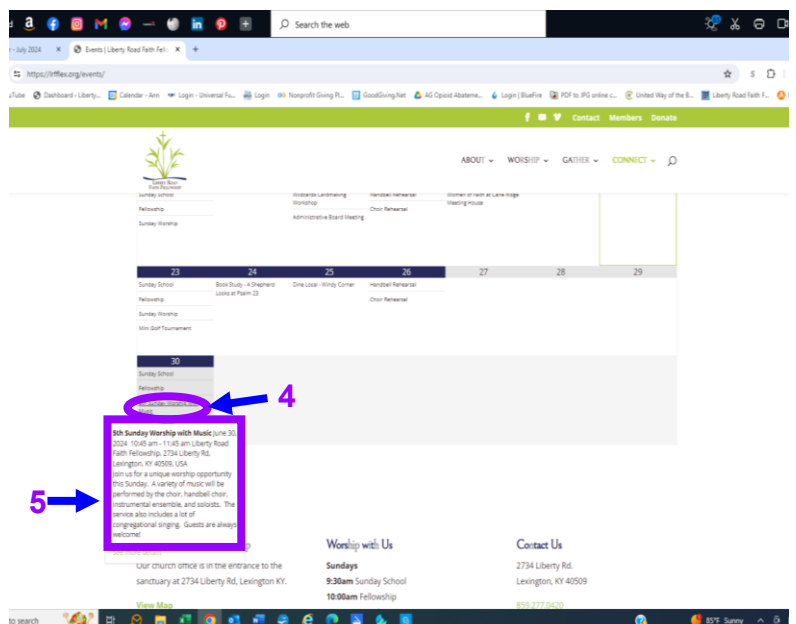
Search the web

- July 2024 × Events | Liberty Road Faith Fell × +

https://lrffky.org/events/

Tube Dashboard - Liberty... Calendar - Ann Login - Universal Fu... Login Nonprofit Giving Pl... GoodGiving.Net AG Opioid Abateme... Login | BlueFire PDF to JPG online c... United Way of the B... Liberty Road Faith F...

Contact Members Donate

Liberty Road Faith Fellowship

ABOUT WORSHIP GATHER CONNECT

Sunday School
Fellowship
Sunday Worship

Wildcards Cardmaking Workshop
Administrative Board Meeting

Handbell Rehearsal
Choir Rehearsal

Women of Faith at Cane Ridge Meeting House

| 23 | 24 | 25 | 26 | 27 | 28 | 29 |
|---|---|---|---|---|---|---|
| Sunday School<br>Fellowship<br>Sunday Worship<br>Mini Golf Tournament | Book Study - A Shepherd Looks at Psalm 23 | Dine Local - Windy Corner | Handbell Rehearsal<br>Choir Rehearsal | | | |

30
Sunday School
Fellowship
5th Sunday Worship with Music

4

5th Sunday Worship with Music June 30, 2024 10:45 am - 11:45 am Liberty Road Faith Fellowship, 2734 Liberty Rd, Lexington, KY 40509, USA
Join us for a unique worship opportunity this Sunday. A variety of music will be performed by the choir, handbell choir, instrumental ensemble, and soloists. The service also includes a lot of congregational singing. Guests are always welcome!

5

See more details

Our church office is in the entrance to the sanctuary at 2734 Liberty Rd, Lexington KY.

View Map

Worship with Us
Sundays
9:30am Sunday School
10:00am Fellowship

Contact Us
2734 Liberty Rd.
Lexington, KY 40509
859.277.0420

to search

85°F Sunny